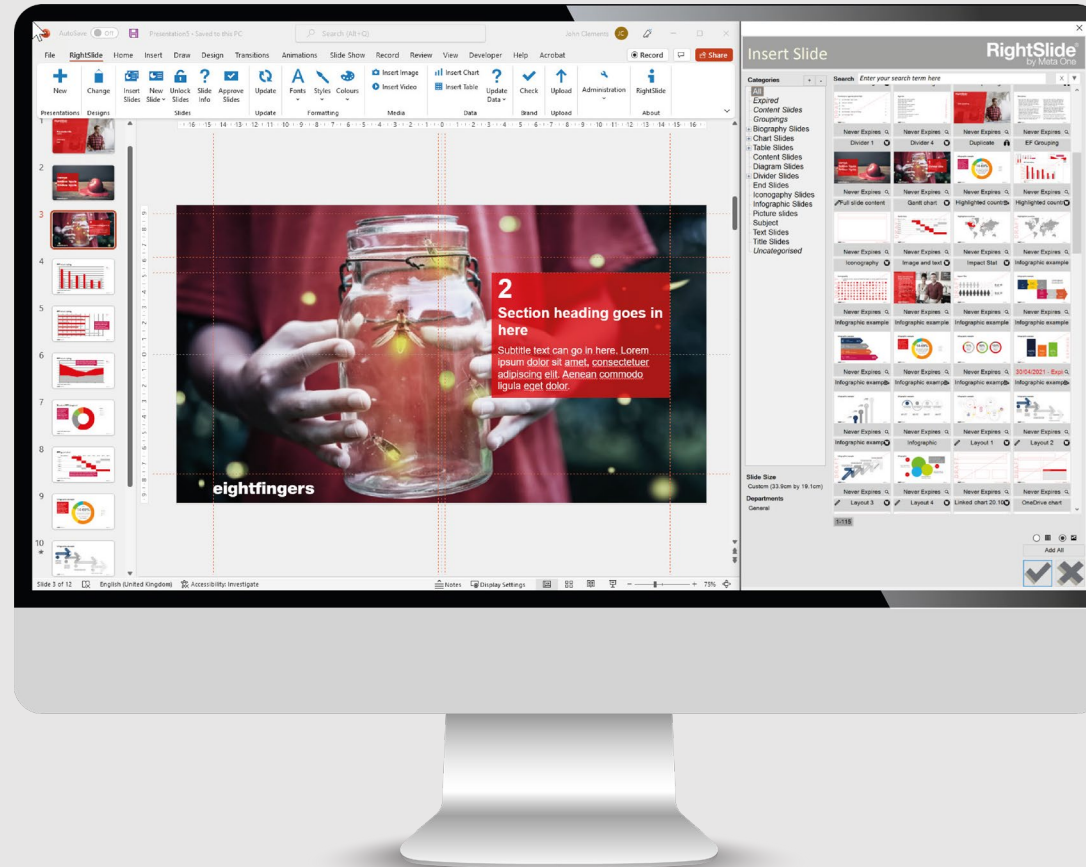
AutoSave Off Presentation5 - Saved to this PC Search (Alt+Q) John Clements JC

File RightSlide Home Insert Draw Design Transitions Animations Slide Show Record Review View Developer Help Acrobat Record Share

New Change Insert Slides New Slide Unlock Slides Slide Info Approve Slides Update Fonts Styles Colours Insert Image Insert Video Insert Chart Insert Table Update Data Check Upload Administration RightSlide

Presentations Designs Slides Update Formatting Media Data Brand Upload About

2

Section heading goes in here

Subtitle text can go in here. Lorem ipsum dolor sit amet, consectetuer adipiscing elit. Aenean commodo ligula eget dolor.

eightfingers

Slide 3 of 12 English (United Kingdom) Accessibility: Investigate Notes Display Settings 75%

Insert Slide

RightSlide by Meta One

Categories

Search Enter your search term here

All
Expired
Content Slides
Groupings
Biography Slides
Chart Slides
Table Slides
Content Slides
Diagram Slides
Divider Slides
End Slides
Iconography Slides
Infographic Slides
Picture slides
Subject
Text Slides
Title Slides
Uncategorised

Never Expires Divider 1
Never Expires Divider 4
Never Expires Duplicate
Never Expires EF Grouping
Never Expires Full slide content
Never Expires Gantt chart
Never Expires Highlighted countri
Never Expires Highlighted countri
Never Expires Iconography
Never Expires Image and text
Never Expires Impact Stat
Never Expires Infographic example
Never Expires Infographic example
Never Expires Infographic example
Never Expires Infographic example
Never Expires Infographic example
Never Expires Infographic examp
Never Expires Infographic examp
Never Expires Infographic examp
30/04/2021 - Expi Infographic examp
Never Expires Infographic examp
Never Expires Infographic
Never Expires Layout 1
Never Expires Layout 2
Never Expires Layout 3
Never Expires Layout 4
Never Expires Linked chart 20.10
Never Expires OneDrive chart

Slide Size
Custom (33.9cm by 19.1cm)
Departments
General

1:115

Add All